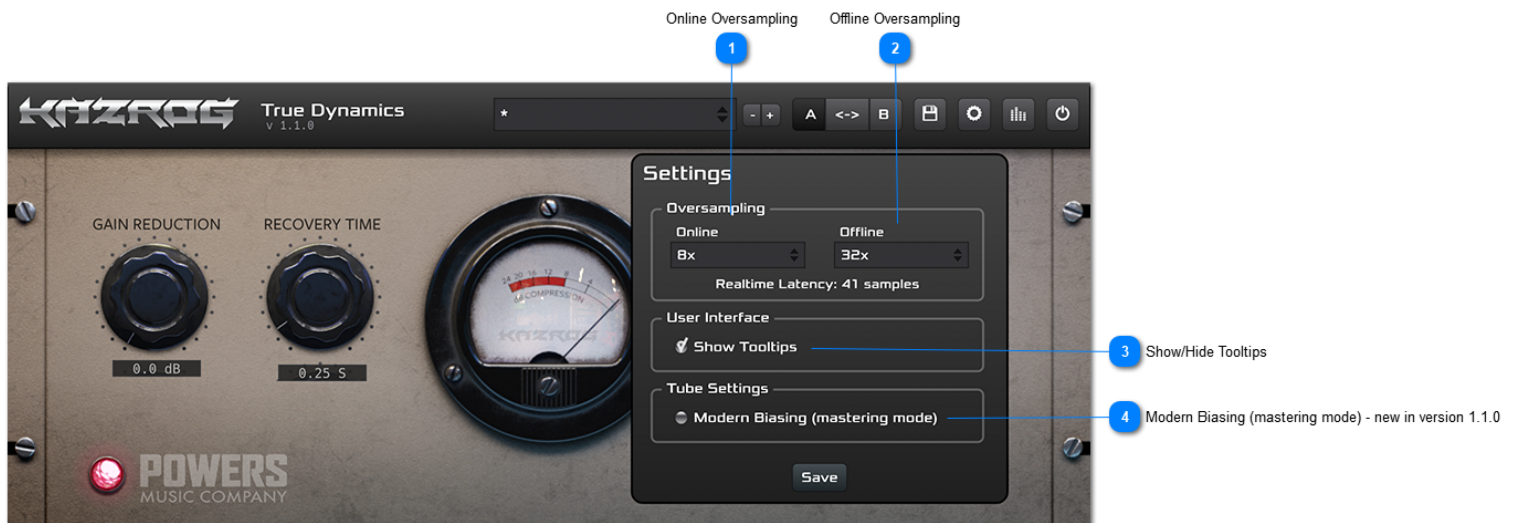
Online Oversampling
1
Offline Oversampling
2

KAZROG
True Dynamics
v 1.1.0
*
- +
A <-> B

GAIN REDUCTION
RECOVERY TIME
0.0 dB
0.25 S

24 20 16 12 8 4 0
GR COMPRESSION
KAZROG

POWERS
MUSIC COMPANY

Settings
Oversampling
Online
8x
Offline
32x
Realtime Latency: 41 samples
User Interface
Show Tooltips
Tube Settings
Modern Biasing (mastering mode)
Save

3
Show/Hide Tooltips
4
Modern Biasing (mastering mode) - new in version 1.1.0